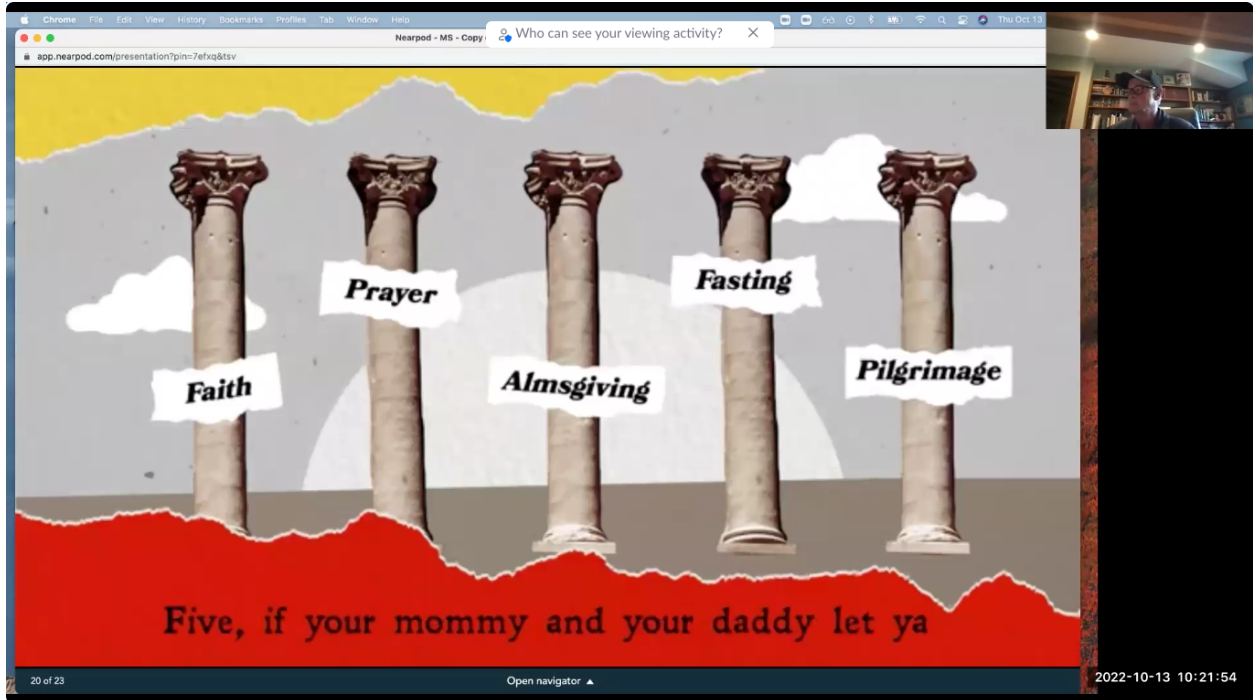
Chrome File Edit View History Bookmarks Profiles Tab Window Help

Thu Oct 13

Nearpod - MS - Copy

Who can see your viewing activity?

app.nearpod.com/presentation?pin=7efxq&tsv

Prayer

Fasting

Faith

Almsgiving

Pilgrimage

Five, if your mommy and your daddy let ya

20 of 23

Open navigator ▲

2022-10-13 10:21:54